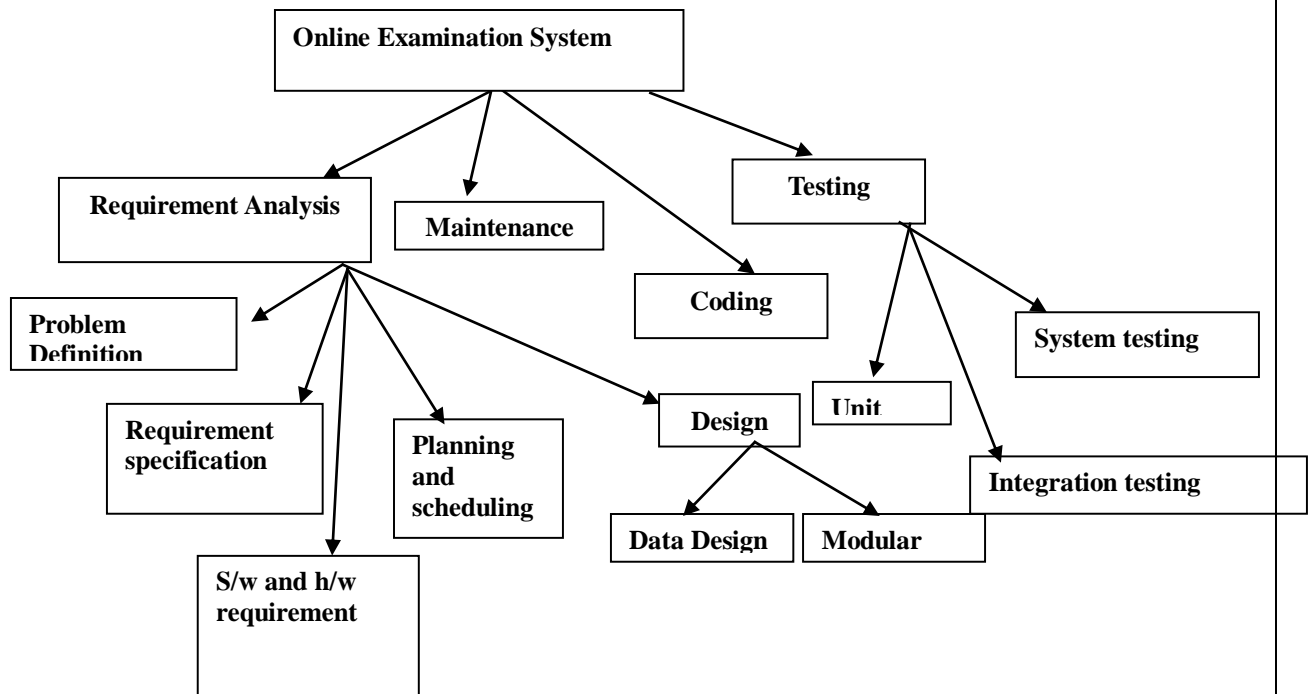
Online Examination System

Requirement Analysis

Maintenance

Coding

Testing

Problem Definition

Requirement specification

Planning and scheduling

Design

Unit

System testing

Integration testing

Data Design

Modular

S/w and h/w requirement